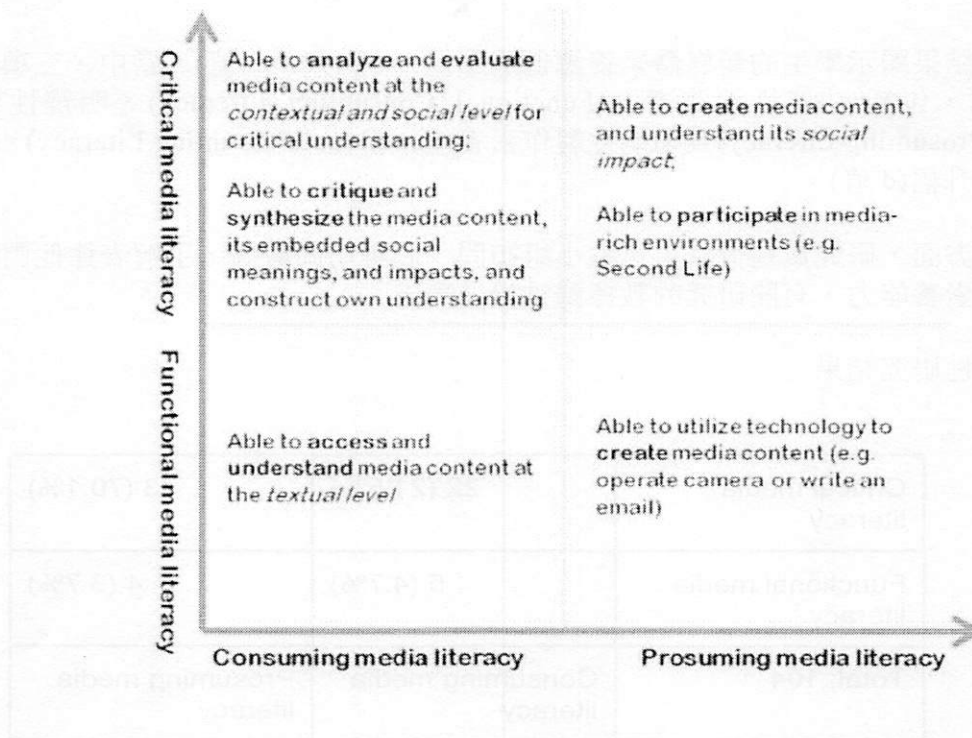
Critical media literacy

Functional media literacy

Able to **analyze** and **evaluate** media content at the *contextual and social level* for critical understanding;

Able to **critique** and **synthesize** the media content, its embedded social meanings, and impacts, and construct own understanding

Able to **create** media content, and understand its *social impact*;

Able to **participate** in media-rich environments (e.g. Second Life)

Able to **access** and **understand** media content at the *textual level*

Able to utilize technology to **create** media content (e.g. operate camera or write an email)

Consuming media literacy

Prosuming media literacy